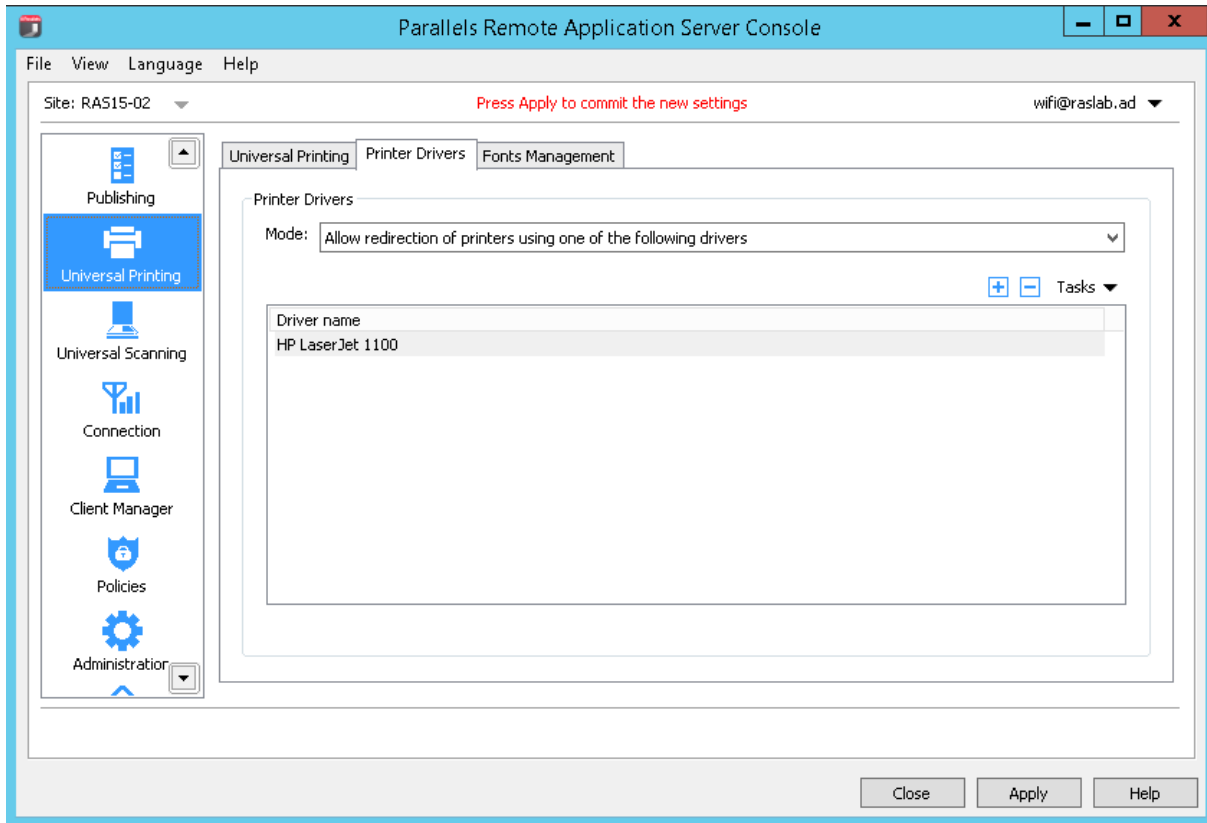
Parallels Remote Application Server Console

File View Language Help

Site: RAS15-02

Press Apply to commit the new settings

wifi@raslab.ad

Publishing

Universal Printing

Universal Scanning

Connection

Client Manager

Policies

Administration

Universal Printing | Printer Drivers | Fonts Management

Printer Drivers

Mode: Allow redirection of printers using one of the following drivers

Tasks

| Driver name |
|---|
| HP LaserJet 1100 |

Close Apply Help